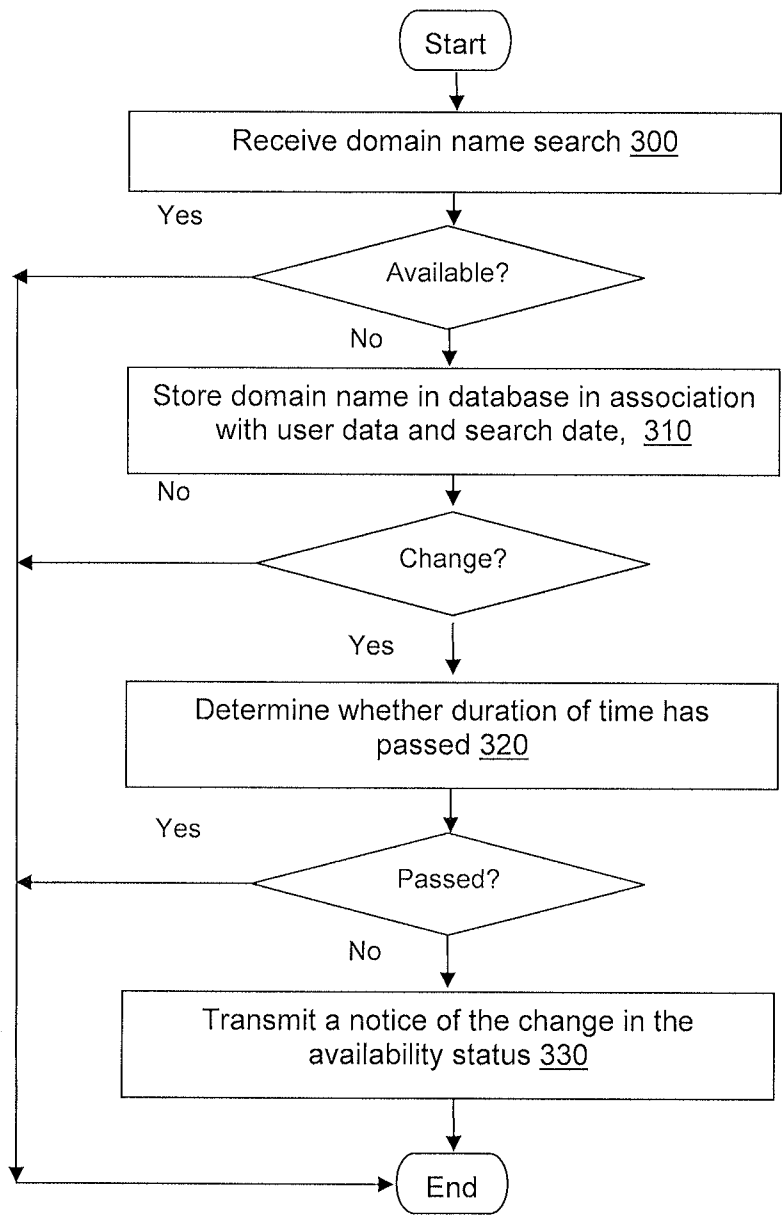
Start

Receive domain name search 300

Yes

Available?

No

Store domain name in database in association with user data and search date, 310

No

Change?

Yes

Determine whether duration of time has passed 320

Yes

Passed?

No

Transmit a notice of the change in the availability status 330

End